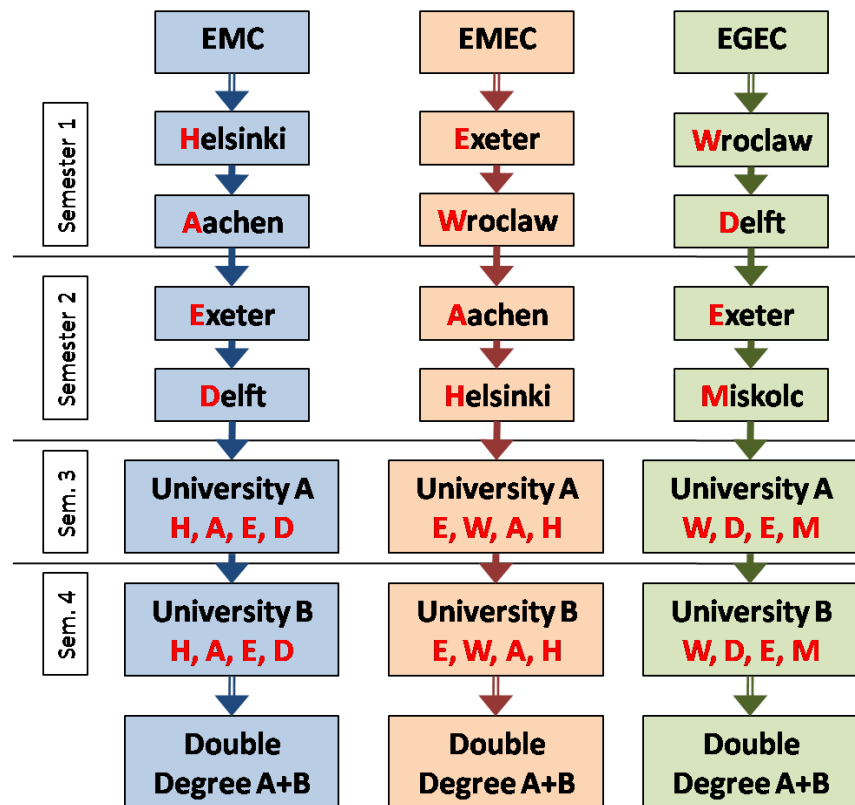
| | EMC | EMEC | EGEC |
|---|---|---|---|
| Semester 1 | Helsinki | Exeter | Wroclaw |
| | Aachen | Wroclaw | Delft |
| Semester 2 | Exeter | Aachen | Exeter |
| | Delft | Helsinki | Miskolc |
| Sem. 3 | University A H, A, E, D | University A E, W, A, H | University A W, D, E, M |
| Sem. 4 | University B H, A, E, D | University B E, W, A, H | University B W, D, E, M |
| | Double Degree A+B | Double Degree A+B | Double Degree A+B |